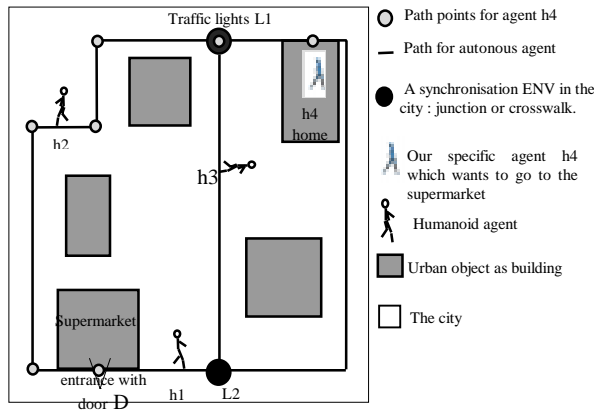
Traffic lights L1

h4
home

h2

h3

Supermarket

entrance with door D

h1

L2

Path points for agent h4

Path for autonous agent

A synchronisation ENV in the city : junction or crosswalk.

Our specific agent h4 which wants to go to the supermarket

Humanoid agent

Urban object as building

The city